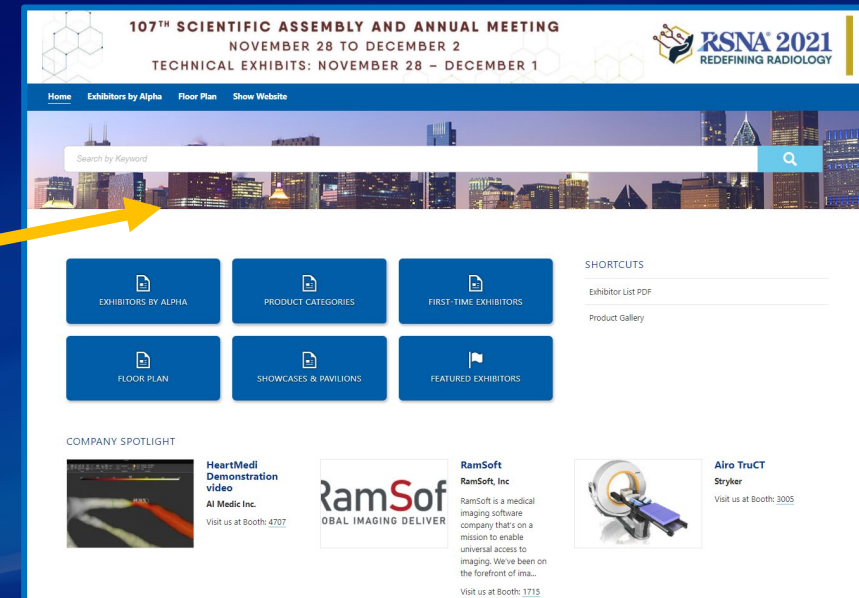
107TH SCIENTIFIC ASSEMBLY AND ANNUAL MEETING
NOVEMBER 28 TO DECEMBER 2
TECHNICAL EXHIBITS: NOVEMBER 28 – DECEMBER 1

RSNA 2021
REDEFINING RADIOLOGY

Home | Exhibitors by Alpha | Floor Plan | Show Website

Search by Keyword

EXHIBITORS BY ALPHA
PRODUCT CATEGORIES
FIRST-TIME EXHIBITORS
FLOOR PLAN
SHOWCASES & PAVILIONS
FEATURED EXHIBITORS

SHORTCUTS
Exhibitor List PDF
Product Gallery

COMPANY SPOTLIGHT

HeartMedi Demonstration video
AI Medic Inc.
Visit us at Booth: 4707

RamSof
OBAL IMAGING DELIVER

RamSoft
RamSoft, Inc
RamSoft is a medical imaging software company that's on a mission to enable universal access to imaging. We've been on the forefront of ima...
Visit us at Booth: 1715

Airo TruCT
Stryker
Visit us at Booth: 3005